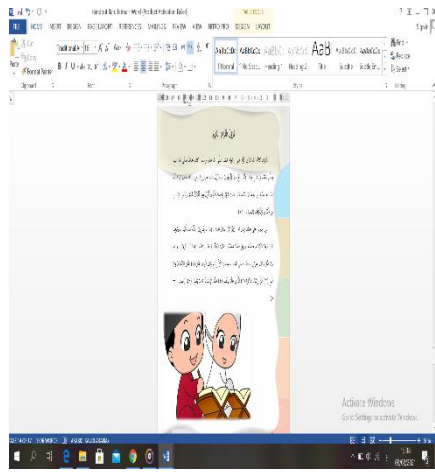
FILE HOME INSERT DESIGN PAGE LAYOUT REFERENCES MAILINGS REVIEW VIEW

Paste

Format Painter

Clipboard

Font

Paragraph

Styles

Editing

AaBbCcDc AaBbCcDc AaBbCc AaBbCcC AaB AaBbCcC AaBbCcDc

Normal No Spac... Heading 1 Heading 2 Title Subtitle Subtle Em...

Find Replace Select

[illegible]

Activate Windows

Go to Settings to activate Windows.